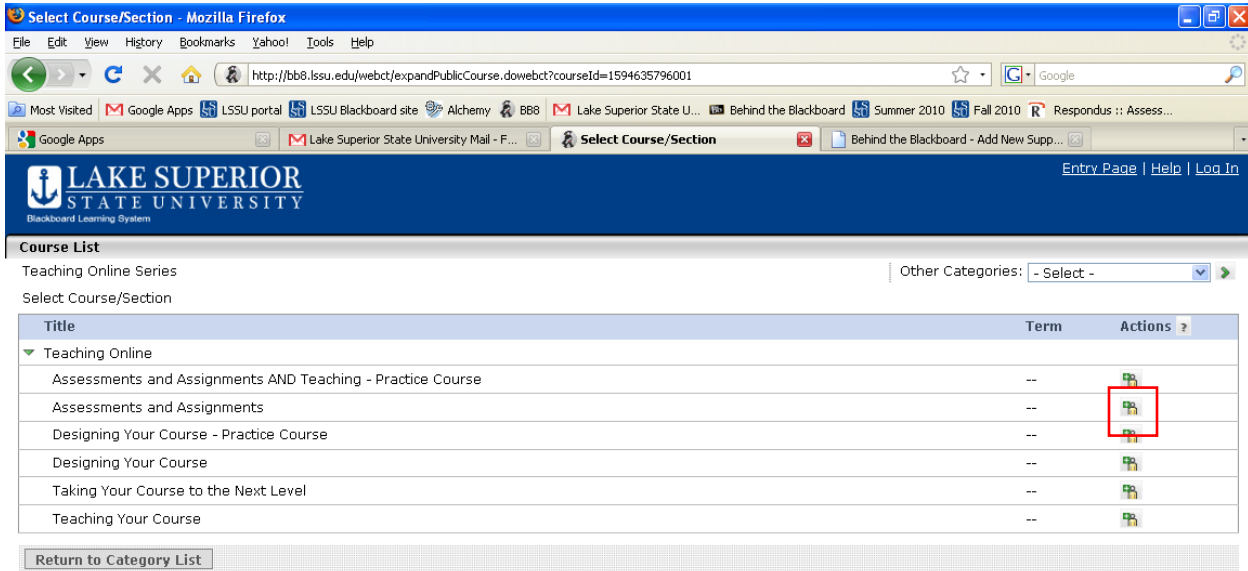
Select Course/Section - Mozilla Firefox

File Edit View History Bookmarks Yahoo! Tools Help

http://bb8.lssu.edu/webct/expandPublicCourse.dowebct?courseId=1594635796001

Google

Most Visited Google Apps LSSU portal LSSU Blackboard site Alchemy BB8 Lake Superior State U... Behind the Blackboard Summer 2010 Fall 2010 Respondus :: Assess...

Google Apps | Lake Superior State University Mail - F... | Select Course/Section | Behind the Blackboard - Add New Supp...

LAKE SUPERIOR STATE UNIVERSITY
Blackboard Learning System

Entry Page | Help | Log In

Course List

Teaching Online Series

Other Categories: - Select -

Select Course/Section

| Title | Term | Actions ? |
|---|---|---|
| Teaching Online | | |
| Assessments and Assignments AND Teaching - Practice Course | -- | |
| Assessments and Assignments | -- | |
| Designing Your Course - Practice Course | -- | |
| Designing Your Course | -- | |
| Taking Your Course to the Next Level | -- | |
| Teaching Your Course | -- | |

Return to Category List